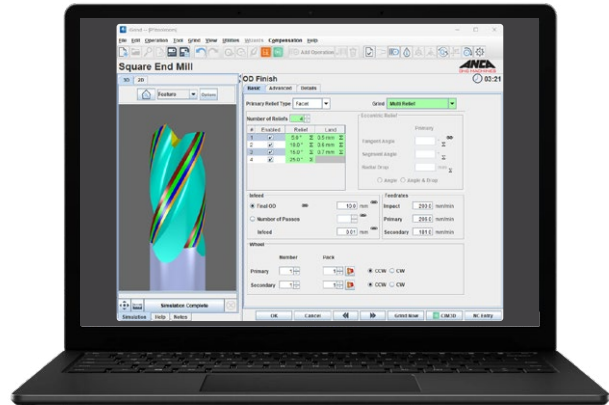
File Edit Operation Tool Grind View Utilities Window Compensation Help

Add Operation

Square End Mill

ANCA

02:21

3D 2D

Toolsets

OD Finish

Basic Advanced Details

Primary Relief Type Facet

Grind Multi Relief

Number of Reliefs 4

| # | Enabled | Relief | Land |
|---|---|---|---|
| 1 | ✔ | 5.0° | 0.5 mm |
| 2 | ✔ | 10.0° | 0.6 mm |
| 3 | ✔ | 15.0° | 0.7 mm |
| 4 | ✔ | 25.0° | |

Eccentric Relief

Primary

Tangent Angle

Approach Angle

Radial Drop

Angle Angle & Drop

Infeed

Final OD

Number of Passes

Infeed 0.01 mm

Feedrates

Impact 200.0 mm/min

Primary 200.0 mm/min

Secondary 181.0 mm/min

Wheel

Number Pack

Primary 1 5 CCW CW

Secondary 1 5 CCW CW

Simulation Complete

Simulation Help Notes

OK Cancel Grind Now CIMCD NC Entry